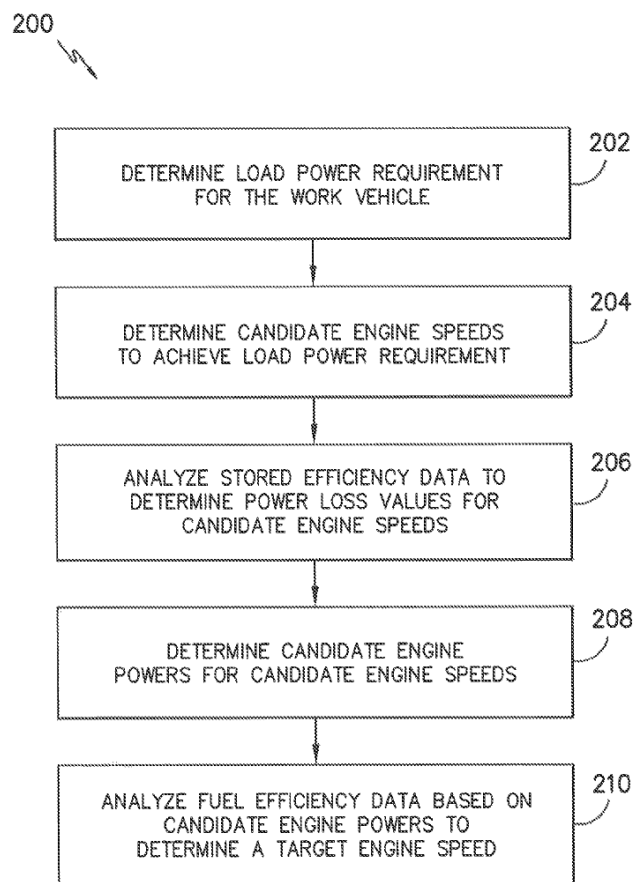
200

DETERMINE LOAD POWER REQUIREMENT FOR THE WORK VEHICLE

202

DETERMINE CANDIDATE ENGINE SPEEDS TO ACHIEVE LOAD POWER REQUIREMENT

204

ANALYZE STORED EFFICIENCY DATA TO DETERMINE POWER LOSS VALUES FOR CANDIDATE ENGINE SPEEDS

206

DETERMINE CANDIDATE ENGINE POWERS FOR CANDIDATE ENGINE SPEEDS

208

ANALYZE FUEL EFFICIENCY DATA BASED ON CANDIDATE ENGINE POWERS TO DETERMINE A TARGET ENGINE SPEED

210